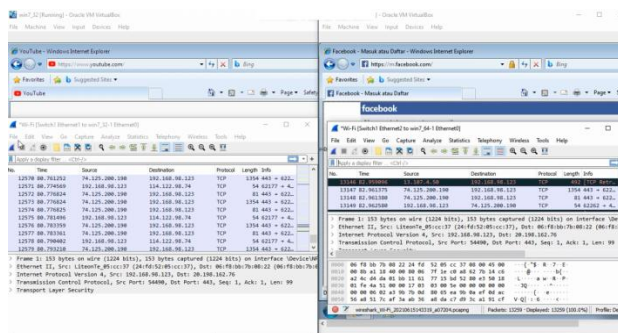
win7_32 [Running] - Oracle VM VirtualBox
File Machine View Input Devices Help

YouTube - Windows Internet Explorer
https://www.youtube.com/
Bing
Favorites
Suggested Sites
YouTube
Page Safety

*Wi-Fi [Switch1 Ethernet1 to win7_32-1 Ethernet0]
File Edit View Go Capture Analyze Statistics Telephony Wireless Tools Help
Apply a display filter ... <Ctrl-/>

| No. | Time | Source | Destination | Protocol | Length | Info |
|---|---|---|---|---|---|---|
| 12570 | 80.761292 | 74.125.200.190 | 192.168.98.123 | TCP | 1354 | 443 → 622… |
| 12571 | 80.774569 | 192.168.98.123 | 114.122.98.74 | TCP | 54 | 62177 → 4… |
| 12572 | 80.776824 | 74.125.200.190 | 192.168.98.123 | TCP | 81 | 443 → 622… |
| 12573 | 80.776824 | 74.125.200.190 | 192.168.98.123 | TCP | 1354 | 443 → 622… |
| 12574 | 80.776825 | 74.125.200.190 | 192.168.98.123 | TCP | 81 | 443 → 622… |
| 12575 | 80.776825 | 74.125.200.190 | 192.168.98.123 | TCP | 1354 | 443 → 622… |
| 12576 | 80.781496 | 192.168.98.123 | 114.122.98.74 | TCP | 54 | 62177 → 4… |
| 12577 | 80.783359 | 74.125.200.190 | 192.168.98.123 | TCP | 1354 | 443 → 622… |
| 12578 | 80.783361 | 74.125.200.190 | 192.168.98.123 | TCP | 1354 | 443 → 622… |
| 12579 | 80.790402 | 192.168.98.123 | 114.122.98.74 | TCP | 54 | 62177 → 4… |
| 12580 | 80.793254 | 74.125.200.190 | 192.168.98.123 | TCP | 1354 | 443 → 622… |

Frame 1: 153 bytes on wire (1224 bits), 153 bytes captured (1224 bits) on interface \Device\NP
Ethernet II, Src: LiteonTe_05:cc:37 (24:fd:52:05:cc:37), Dst: 06:f8:bb:7b:08:22 (06:f8:bb:7b:0
Internet Protocol Version 4, Src: 192.168.98.123, Dst: 20.198.162.76
Transmission Control Protocol, Src Port: 54400, Dst Port: 443, Seq: 1, Ack: 1, Len: 99
Transport Layer Security

[ ] - Oracle VM VirtualBox
File Machine View Input Devices Help

Facebook - Masuk atau Daftar - Windows Internet Explorer
https://m.facebook.com/
Bing
Favorites
Suggested Sites
Facebook - Masuk atau Daftar
Page
facebook

*Wi-Fi [Switch1 Ethernet2 to win7_64-1 Ethernet0]
File Edit View Go Capture Analyze Statistics Telephony Wireless Tools Help
Apply a display filter ... <Ctrl-/>

| No. | Time | Source | Destination | Protocol | Length | Info |
|---|---|---|---|---|---|---|
| 13146 | 82.950896 | 31.13.67.50 | 192.168.98.123 | TCP | 492 | [TCP Retr… |
| 13147 | 82.961375 | 192.168.98.123 | 74.125.200.190 | TCP | 54 | 62177 → 4… |
| 13148 | 82.961380 | 74.125.200.190 | 192.168.98.123 | TCP | 81 | 443 → 622… |
| 13149 | 82.962560 | 74.125.200.190 | 192.168.98.123 | TCP | 54 | 62262 → 4… |

Frame 1: 153 bytes on wire (1224 bits), 153 bytes captured (1224 bits) on interface \De
Ethernet II, Src: LiteonTe_05:cc:37 (24:fd:52:05:cc:37), Dst: 06:f8:bb:7b:08:22 (06:f8
Internet Protocol Version 4, Src: 192.168.98.123, Dst: 20.198.162.76
Transmission Control Protocol, Src Port: 54400, Dst Port: 443, Seq: 1, Ack: 1, Len: 99
Transport Layer Security

0000 06 f8 bb 7b 08 22 24 fd 52 05 cc 37 08 00 45 00
0010 00 8b a1 18 40 00 80 06 7f 1e c0 a8 62 7b 14 c6
0020 a2 4c d4 80 01 bb 12 61 77 15 bd 52 00 e3 50 18
0030 01 fe 4a 51 00 00 17 03 03 00 5e 00 00 00 00 00
0040 00 00 06 02 a3 9b 7b 6d 99 8c 6e 60 39 e0 fd ec
0050 59 64 51 7c af 3e ab 36 a0 da c7 d9 3c a1 91 cf

wireshark_Wi-Fi_20210615143316_a07324.pcapng
Packets: 13259 · Displayed: 13259 (100.0%)
Profile: Default